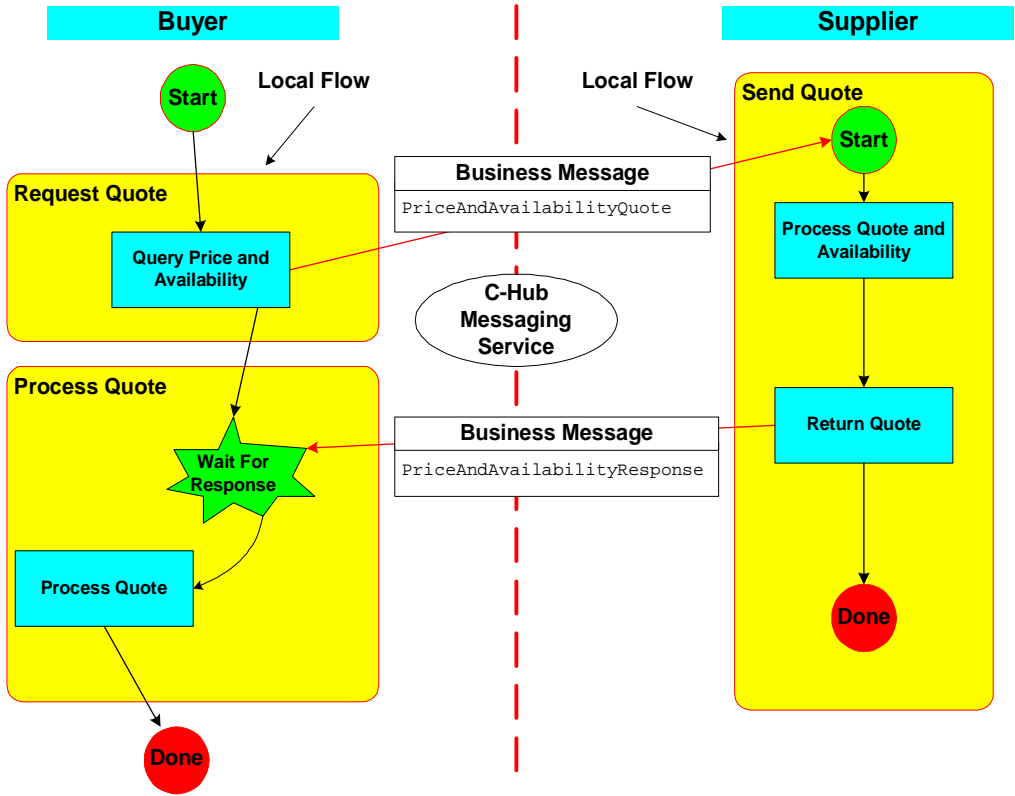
Buyer

Supplier

Start

Local Flow

Local Flow

Send Quote

Start

Request Quote

Business Message

PriceAndAvailabilityQuote

Query Price and Availability

Process Quote and Availability

C-Hub Messaging Service

Process Quote

Business Message

PriceAndAvailabilityResponse

Return Quote

Wait For Response

Process Quote

Done

Done